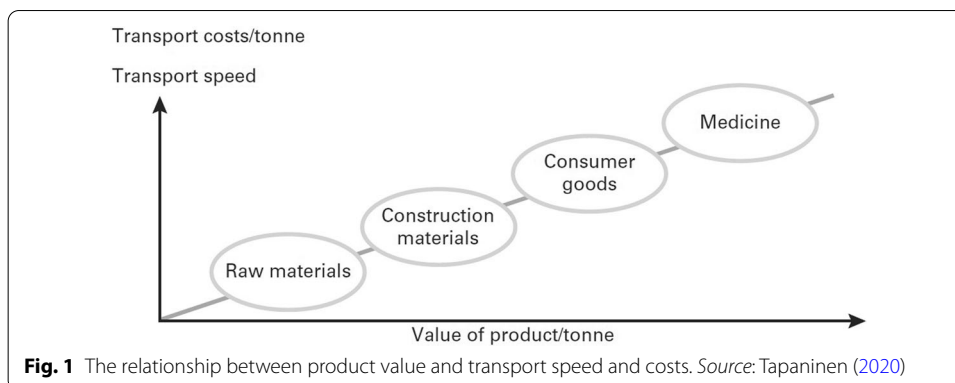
Transport costs/tonne

Transport speed

Medicine

Consumer goods

Construction materials

Raw materials

Value of product/tonne

**Fig. 1** The relationship between product value and transport speed and costs. *Source*: Tapaninen (2020)